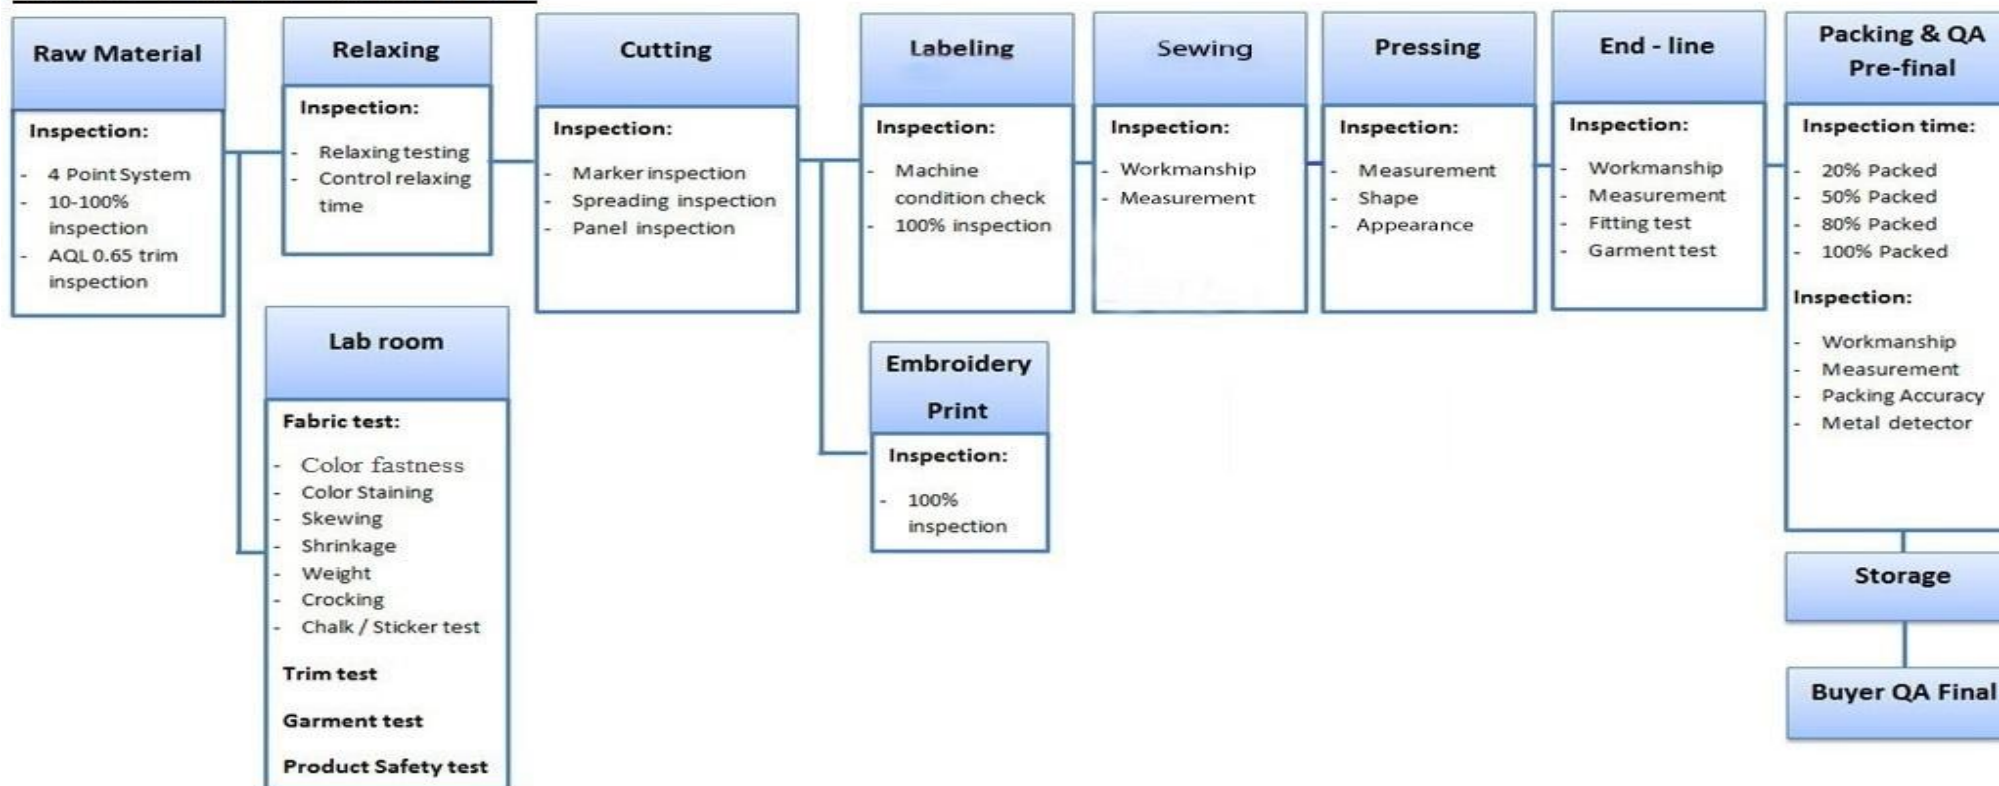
Raw Material

Inspection:

- 4 Point System
- 10-100% inspection
- AQL 0.65 trim inspection

Relaxing

Inspection:

- Relaxing testing
- Control relaxing time

Lab room

Fabric test:

- Color fastness
- Color Staining
- Skewing
- Shrinkage
- Weight
- Crocking
- Chalk / Sticker test

Trim test

Garment test

Product Safety test

Cutting

Inspection:

- Marker inspection
- Spreading inspection
- Panel inspection

Labeling

Inspection:

- Machine condition check
- 100% inspection

Embroidery Print

Inspection:

- 100% inspection

Sewing

Inspection:

- Workmanship
- Measurement

Pressing

Inspection:

- Measurement
- Shape
- Appearance

End - line

Inspection:

- Workmanship
- Measurement
- Fitting test
- Garment test

Packing & QA Pre-final

Inspection time:

- 20% Packed
- 50% Packed
- 80% Packed
- 100% Packed

Inspection:

- Workmanship
- Measurement
- Packing Accuracy
- Metal detector

Storage

Buyer QA Final